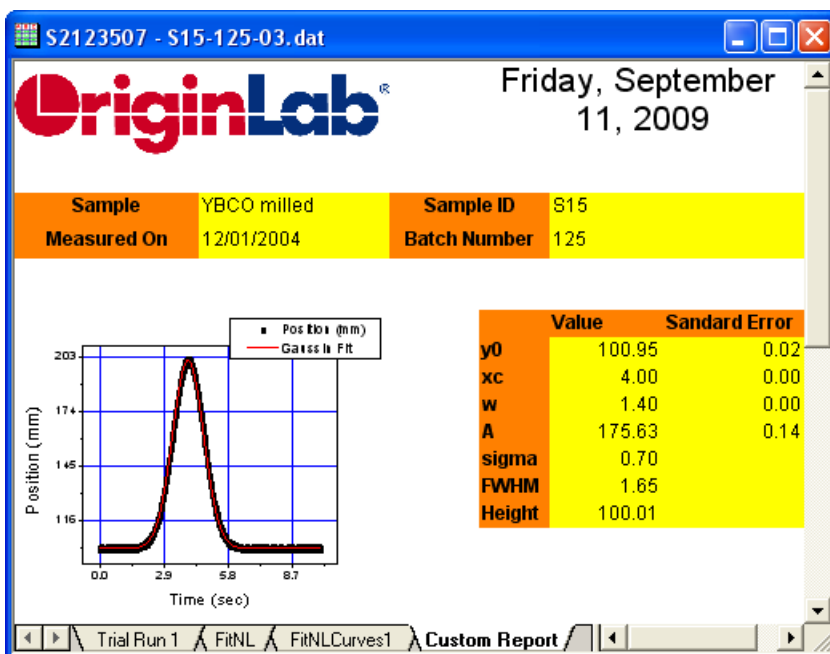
S2123507 - S15-125-03.dat

OriginLab®

Friday, September 11, 2009

| Sample | YBCO milled | Sample ID | S15 |
|---|---|---|---|
| Measured On | 12/01/2004 | Batch Number | 125 |

Position (mm)
Gauss Fit

203
174
145
116

0.0 2.9 5.8 8.7

Position (mm)

Time (sec)

| | Value | Sandard Error |
|---|---|---|
| y0 | 100.95 | 0.02 |
| xc | 4.00 | 0.00 |
| w | 1.40 | 0.00 |
| A | 175.63 | 0.14 |
| sigma | 0.70 | |
| FWHM | 1.65 | |
| Height | 100.01 | |

Trial Run 1 | FitNL | FitNLCurves1 | Custom Report